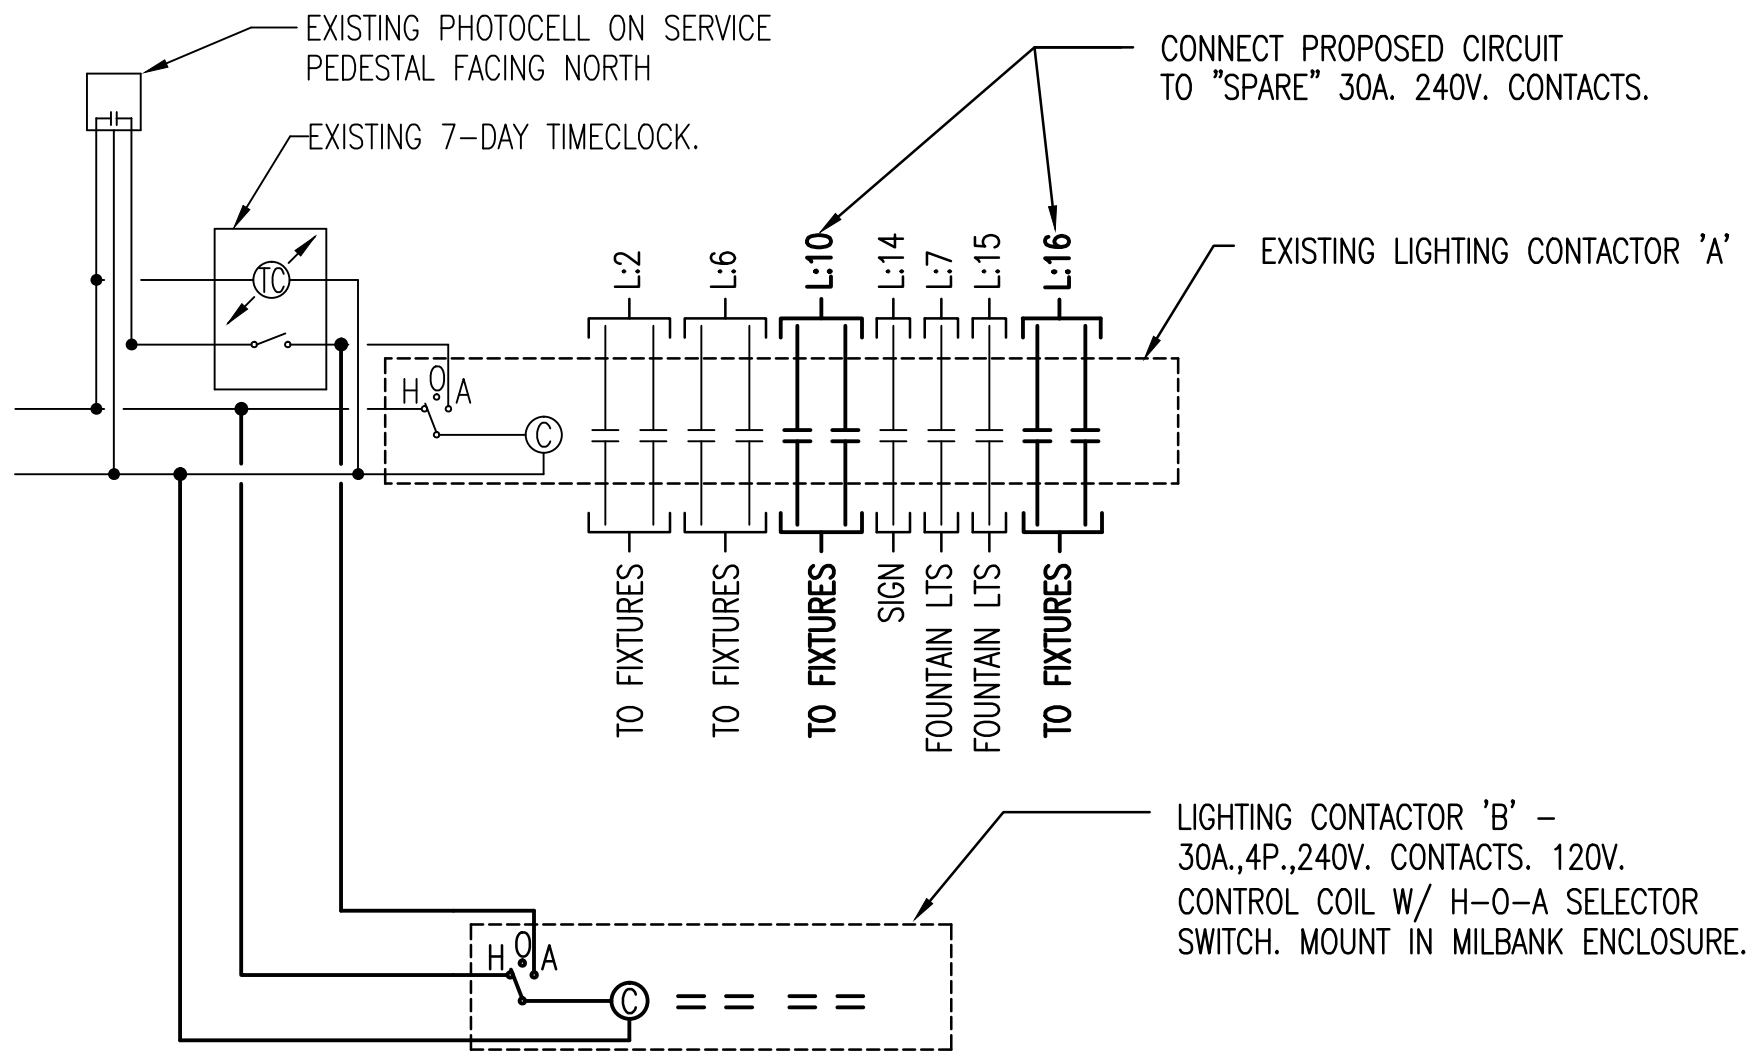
EXISTING PHOTOCELL ON SERVICE PEDESTAL FACING NORTH

EXISTING 7-DAY TIMECLOCK.

CONNECT PROPOSED CIRCUIT TO "SPARE" 30A. 240V. CONTACTS.

EXISTING LIGHTING CONTACTOR 'A'

TC

H O A

C

L:2

L:6

L:10

L:14

L:7

L:15

L:16

TO FIXTURES

TO FIXTURES

TO FIXTURES

SIGN

FOUNTAIN LTS

FOUNTAIN LTS

TO FIXTURES

LIGHTING CONTACTOR 'B' – 30A.,4P.,240V. CONTACTS. 120V. CONTROL COIL W/ H–O–A SELECTOR SWITCH. MOUNT IN MILBANK ENCLOSURE.

H O A

C